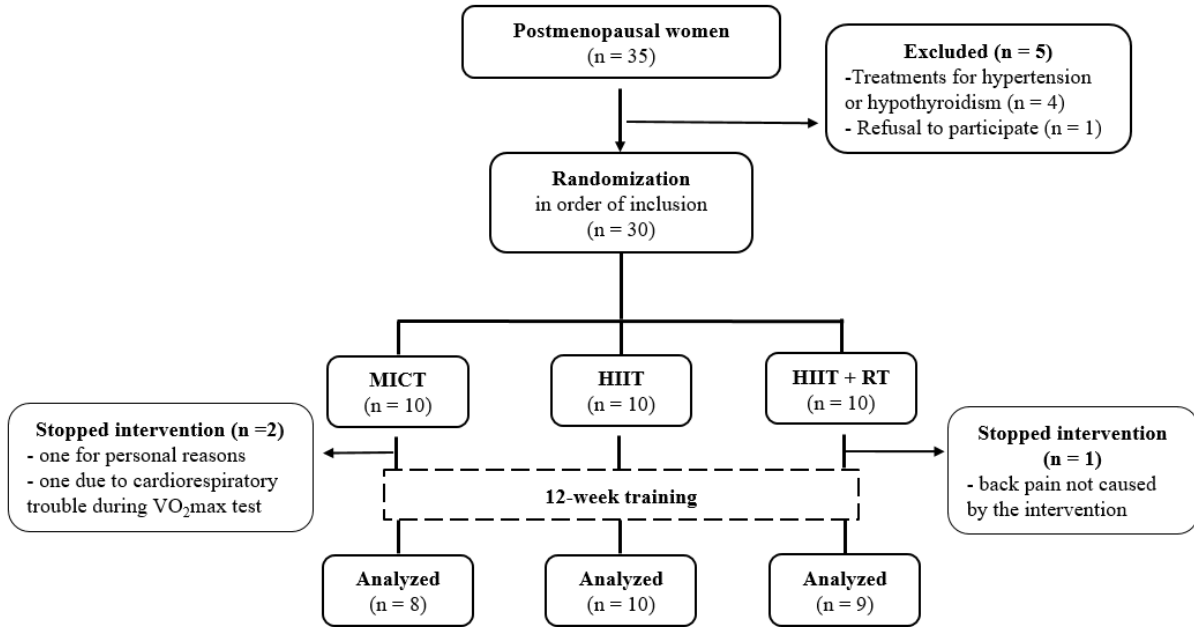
Postmenopausal women
(n = 35)

Excluded (n = 5)
-Treatments for hypertension or hypothyroidism (n = 4)
- Refusal to participate (n = 1)

Randomization
in order of inclusion
(n = 30)

MICT
(n = 10)

HIIT
(n = 10)

HIIT + RT
(n = 10)

Stopped intervention (n =2)
- one for personal reasons
- one due to cardiorespiratory trouble during $VO_2$max test

Stopped intervention
(n = 1)
- back pain not caused by the intervention

12-week training

Analyzed
(n = 8)

Analyzed
(n = 10)

Analyzed
(n = 9)